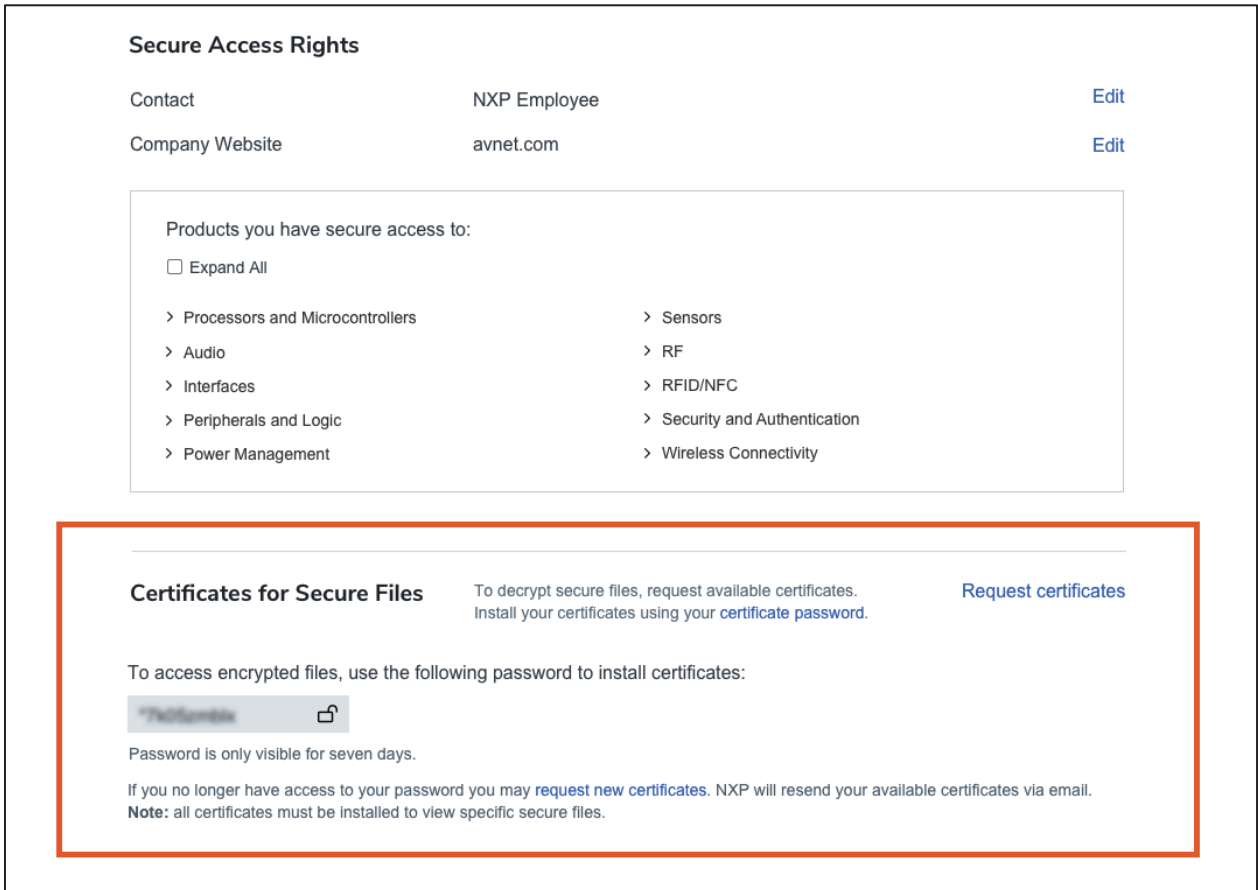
Secure Access Rights

| Contact | NXP Employee | Edit |
|---|---|---|
| Company Website | avnet.com | Edit |

Products you have secure access to:

Expand All

> Processors and Microcontrollers
> Audio
> Interfaces
> Peripherals and Logic
> Power Management

> Sensors
> RF
> RFID/NFC
> Security and Authentication
> Wireless Connectivity

Certificates for Secure Files

To decrypt secure files, request available certificates. Install your certificates using your certificate password.

Request certificates

To access encrypted files, use the following password to install certificates:

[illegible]

Password is only visible for seven days.

If you no longer have access to your password you may request new certificates. NXP will resend your available certificates via email. **Note:** all certificates must be installed to view specific secure files.